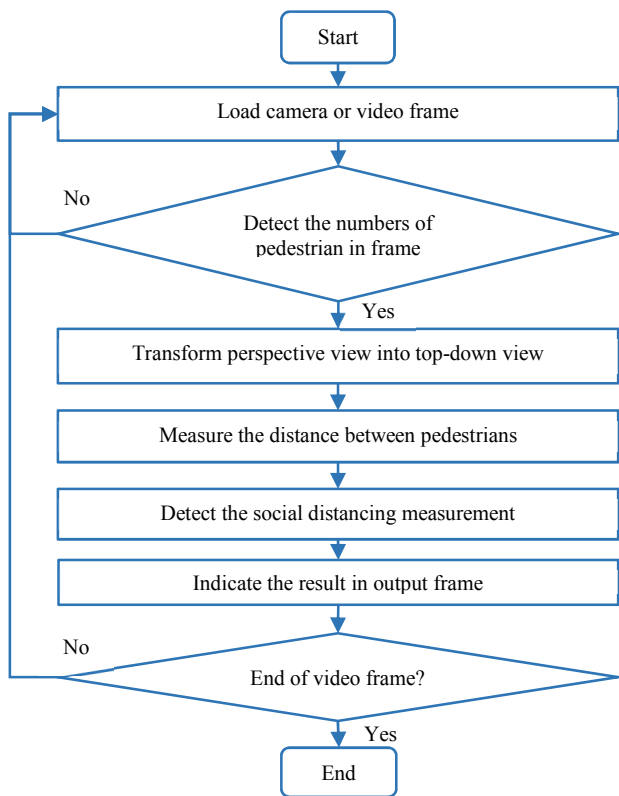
Start

Load camera or video frame

No

Detect the numbers of pedestrian in frame

Yes

Transform perspective view into top-down view

Measure the distance between pedestrians

Detect the social distancing measurement

Indicate the result in output frame

No

End of video frame?

Yes

End